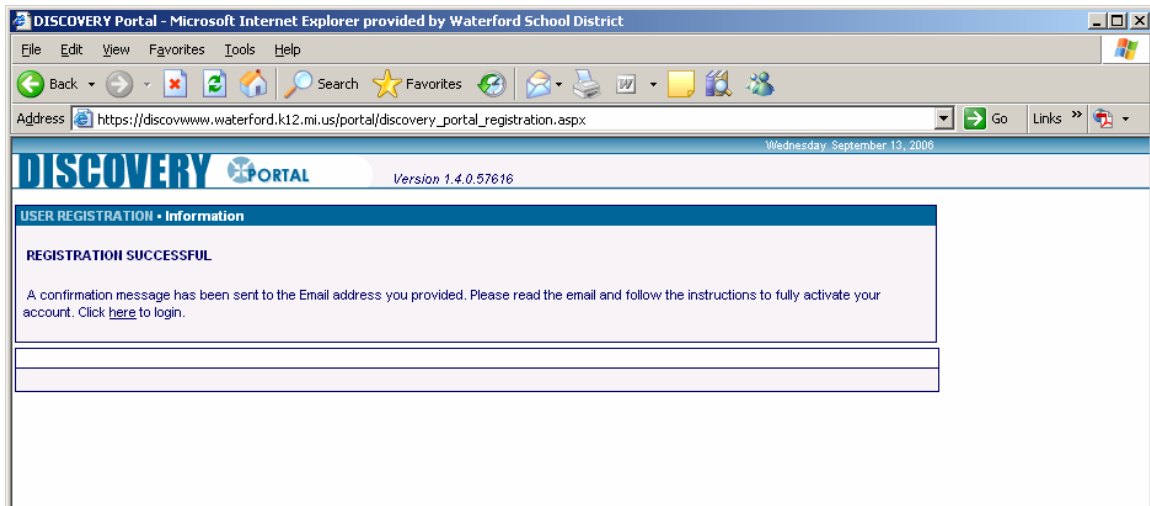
DISCOVERY Portal - Microsoft Internet Explorer provided by Waterford School District

File Edit View Favorites Tools Help

Back Search Favorites

Address https://discovwww.waterford.k12.mi.us/portal/discovery_portal_registration.aspx Go Links

Wednesday, September 13, 2006

DISCOVERY PORTAL Version 1.4.0.57616

USER REGISTRATION • Information

REGISTRATION SUCCESSFUL

A confirmation message has been sent to the Email address you provided. Please read the email and follow the instructions to fully activate your account. Click here to login.